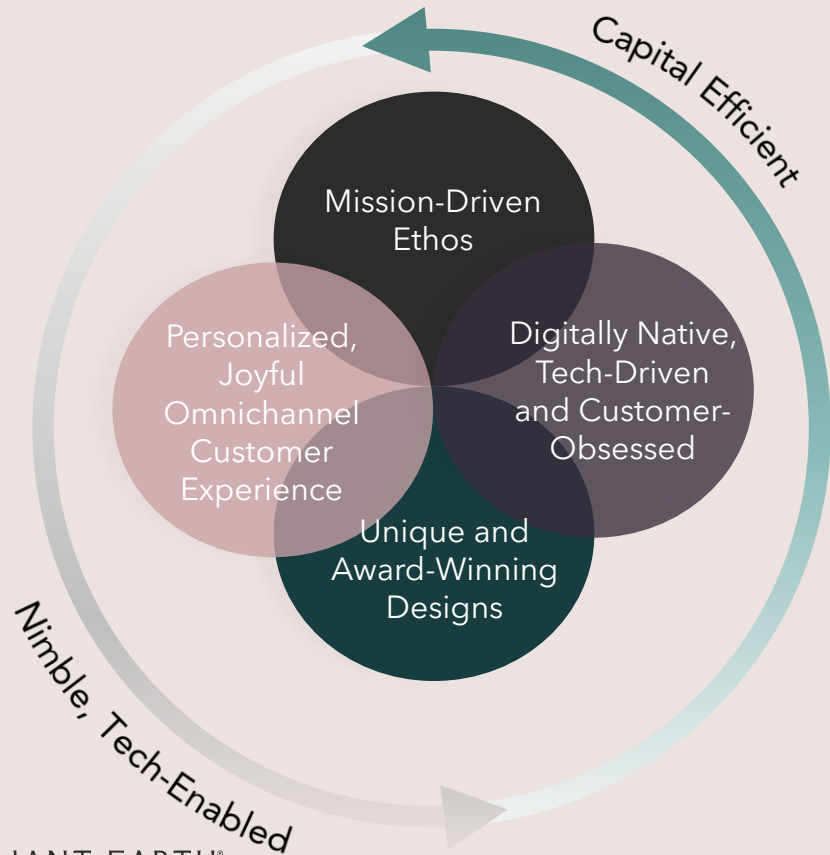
Capital Efficient

Mission-Driven Ethos

Personalized, Joyful Omnichannel Customer Experience

Digitally Native, Tech-Driven and Customer-Obsessed

Unique and Award-Winning Designs

Nimble, Tech-Enabled

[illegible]IANT EARTH®